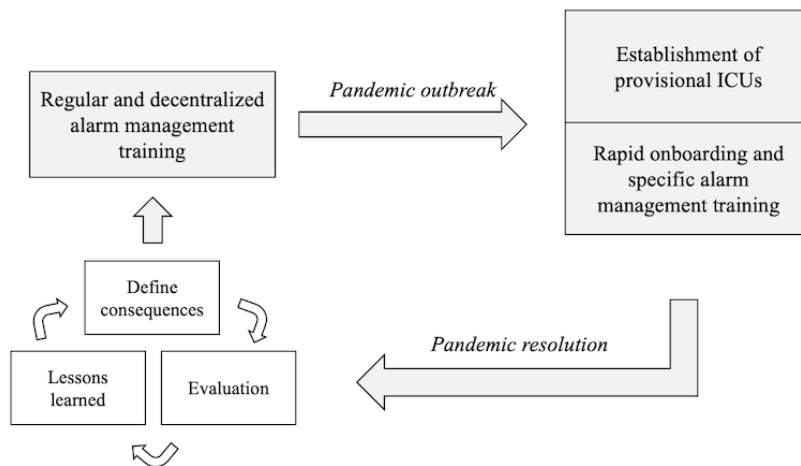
Regular and decentralized alarm management training

Pandemic outbreak

Establishment of provisional ICUs

Rapid onboarding and specific alarm management training

Define consequences

Lessons learned

Evaluation

Pandemic resolution